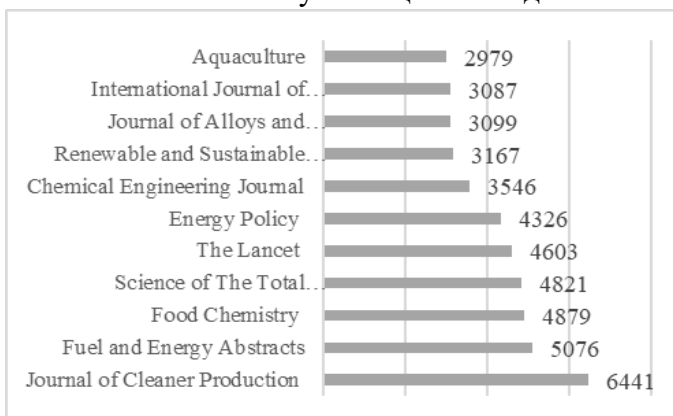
Aquaculture 2979
International Journal of... 3087
Journal of Alloys and... 3099
Renewable and Sustainable... 3167
Chemical Engineering Journal 3546
Energy Policy 4326
The Lancet 4603
Science of The Total... 4821
Food Chemistry 4879
Fuel and Energy Abstracts 5076
Journal of Cleaner Production 6441